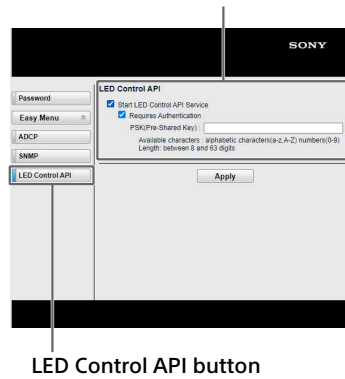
SONY

Password

Easy Menu

ADCP

SNMP

LED Control API

LED Control API

Start LED Control API Service

Requires Authentication

PSK(Pre-Shared Key) :

Available characters : alphabetic characters(a-z,A-Z) numbers(0-9)
Length: between 8 and 63 digits

Apply

LED Control API button